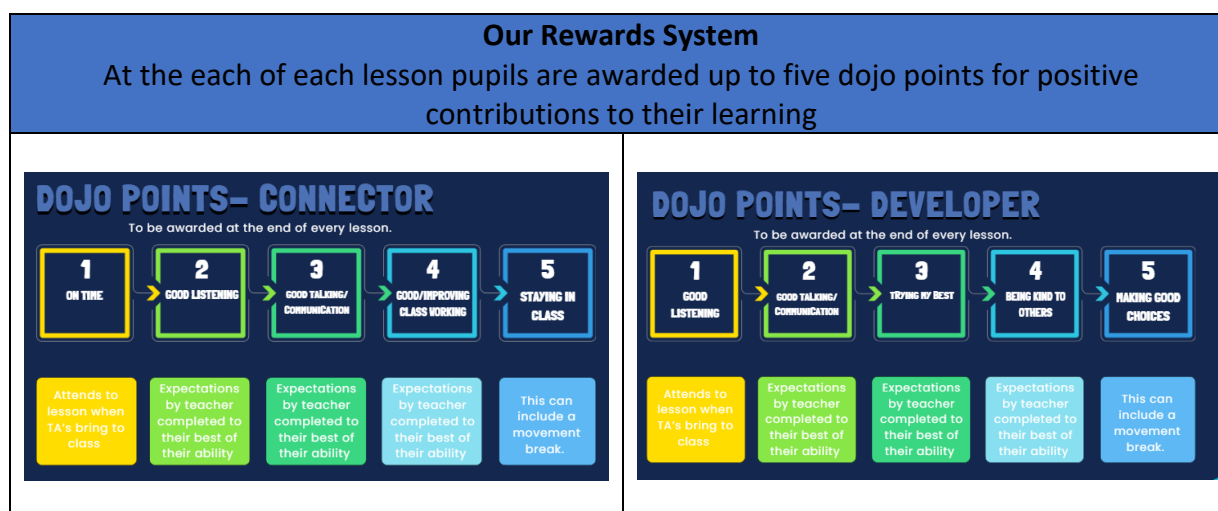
**Our Rewards System**
At the each of each lesson pupils are awarded up to five dojo points for positive contributions to their learning

DOJO POINTS- CONNECTOR
To be awarded at the end of every lesson.

1 ON TIME
2 GOOD LISTENING
3 GOOD TALKING/ COMMUNICATION
4 GOOD/IMPROVING CLASS WORKING
5 STAYING IN CLASS

Attends to lesson when TA's bring to class
Expectations by teacher completed to their best of their ability
Expectations by teacher completed to their best of their ability
Expectations by teacher completed to their best of their ability
This can include a movement break.

DOJO POINTS- DEVELOPER
To be awarded at the end of every lesson.

1 GOOD LISTENING
2 GOOD TALKING/ COMMUNICATION
3 TRYING MY BEST
4 BEING KIND TO OTHERS
5 MAKING GOOD CHOICES

Attends to lesson when TA's bring to class
Expectations by teacher completed to their best of their ability
Expectations by teacher completed to their best of their ability
Expectations by teacher completed to their best of their ability
This can include a movement break.